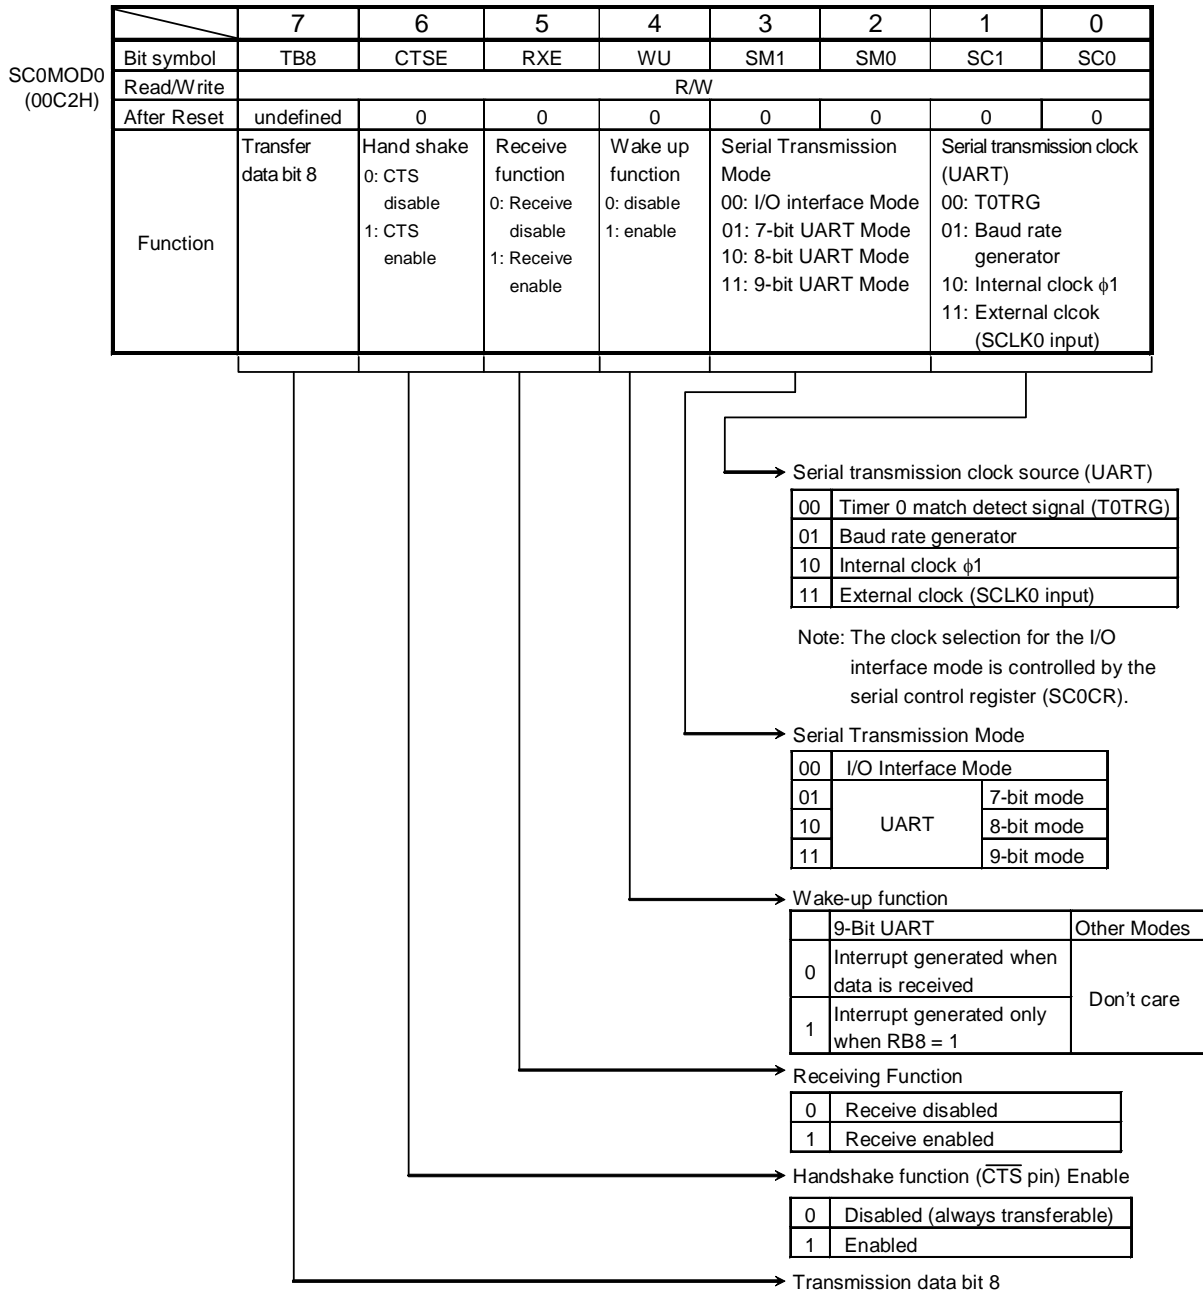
SC0MOD0
(00C2H)

| | 7 | 6 | 5 | 4 | 3 | 2 | 1 | 0 |
|---|---|---|---|---|---|---|---|---|
| Bit symbol | TB8 | CTSE | RXE | WU | SM1 | SM0 | SC1 | SC0 |
| Read/Write | R/W | | | | | | | |
| After Reset | undefined | 0 | 0 | 0 | 0 | 0 | 0 | 0 |
| Function | Transfer data bit 8 | Hand shake 0: CTS disable 1: CTS enable | Receive function 0: Receive disable 1: Receive enable | Wake up function 0: disable 1: enable | Serial Transmission Mode 00: I/O interface Mode 01: 7-bit UART Mode 10: 8-bit UART Mode 11: 9-bit UART Mode | | Serial transmission clock (UART) 00: T0TRG 01: Baud rate generator 10: Internal clock $\phi$1 11: External clcok (SCLK0 input) | |

Serial transmission clock source (UART)

| 00 | Timer 0 match detect signal (T0TRG) |
|---|---|
| 01 | Baud rate generator |
| 10 | Internal clock $\phi$1 |
| 11 | External clock (SCLK0 input) |

Note: The clock selection for the I/O interface mode is controlled by the serial control register (SC0CR).

Serial Transmission Mode

| 00 | I/O Interface Mode | |
|---|---|---|
| 01 | UART | 7-bit mode |
| 10 | | 8-bit mode |
| 11 | | 9-bit mode |

Wake-up function

| | 9-Bit UART | Other Modes |
|---|---|---|
| 0 | Interrupt generated when data is received | Don’t care |
| 1 | Interrupt generated only when RB8 = 1 | |

Receiving Function

| 0 | Receive disabled |
|---|---|
| 1 | Receive enabled |

Handshake function ($\overline{CTS}$ pin) Enable

| 0 | Disabled (always transferable) |
|---|---|
| 1 | Enabled |

Transmission data bit 8